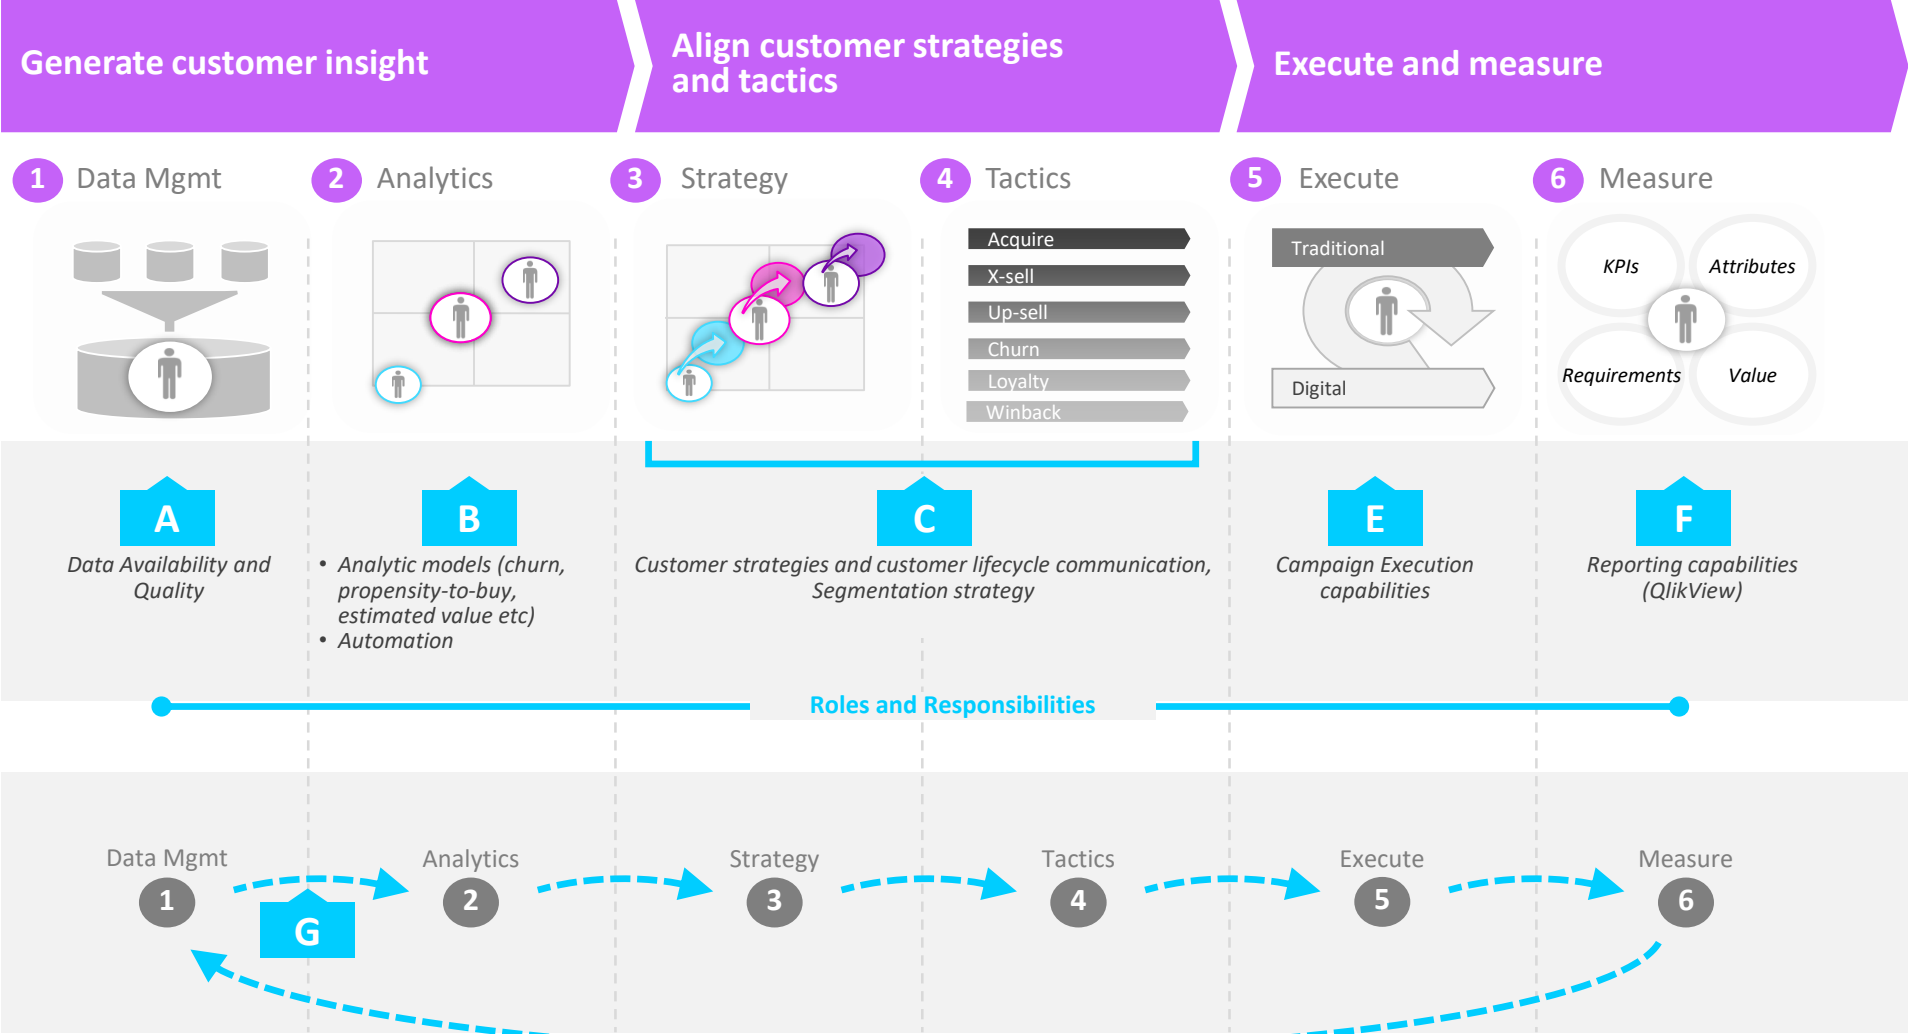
Generate customer insight

Align customer strategies and tactics

Execute and measure

1 Data Mgmt

2 Analytics

3 Strategy

4 Tactics

5 Execute

6 Measure

Acquire
X-sell
Up-sell
Churn
Loyalty
Winback

Traditional
Digital

KPIs
Attributes
Requirements
Value

A
Data Availability and Quality

B
• Analytic models (churn, propensity-to-buy, estimated value etc)
• Automation

C
Customer strategies and customer lifecycle communication, Segmentation strategy

E
Campaign Execution capabilities

F
Reporting capabilities (QlikView)

Roles and Responsibilities

Data Mgmt
1

Analytics
2

Strategy
3

Tactics
4

Execute
5

Measure
6

G